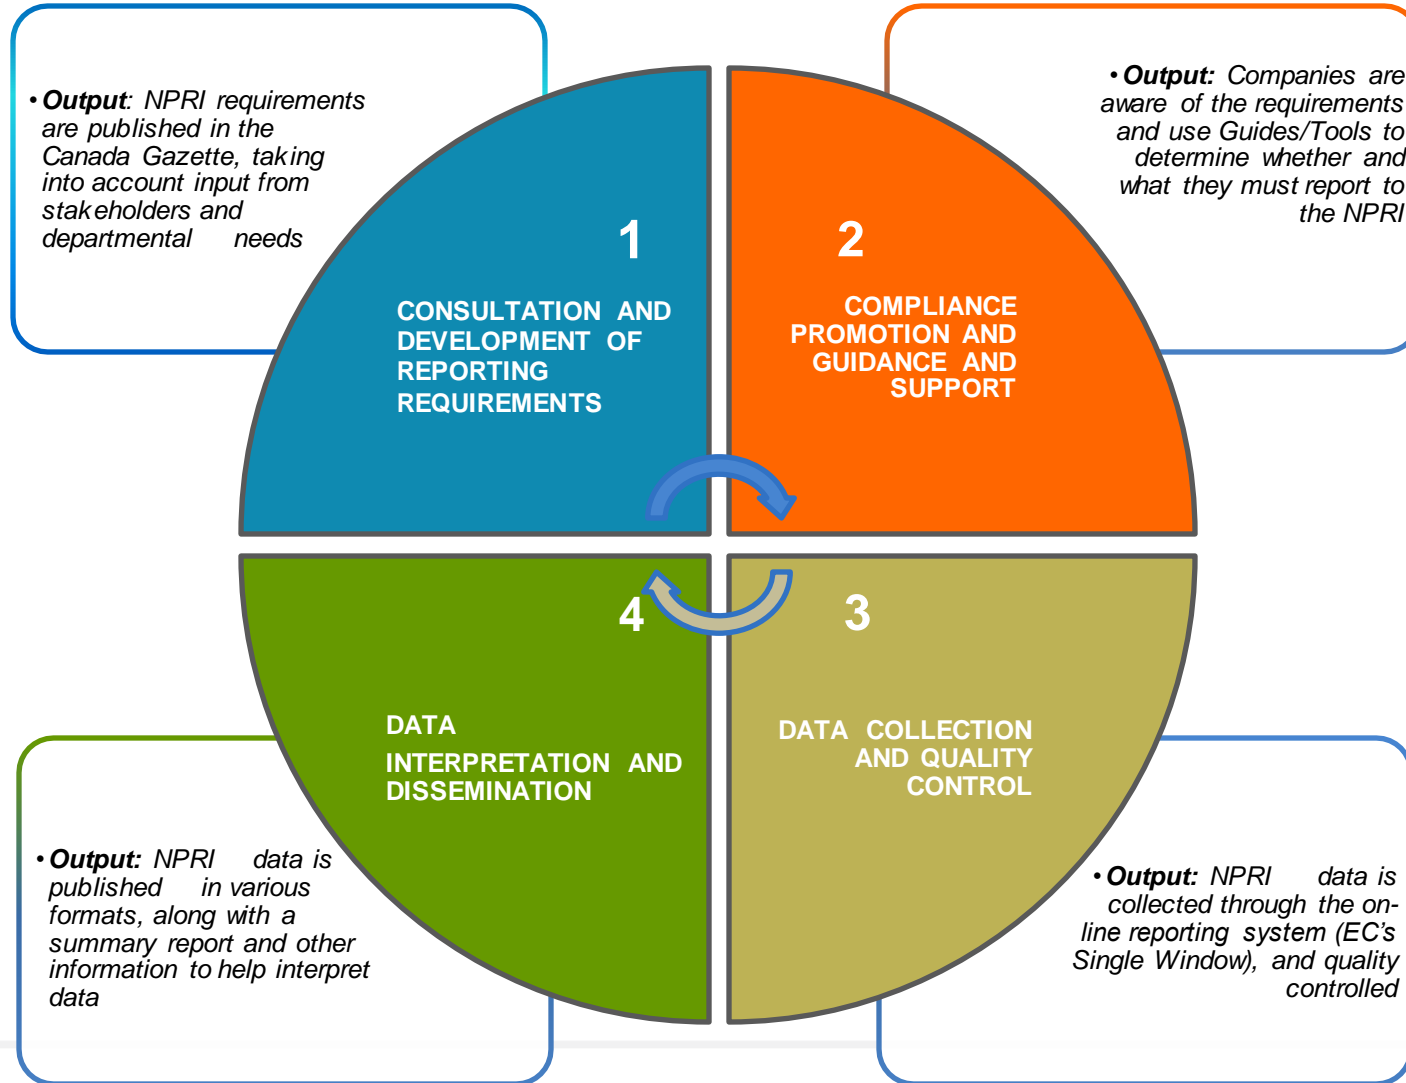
• **Output**: NPRI requirements are published in the Canada Gazette, taking into account input from stakeholders and departmental needs

1

CONSULTATION AND DEVELOPMENT OF REPORTING REQUIREMENTS

2

COMPLIANCE PROMOTION AND GUIDANCE AND SUPPORT

• **Output:** Companies are aware of the requirements and use Guides/Tools to determine whether and what they must report to the NPRI

4

DATA INTERPRETATION AND DISSEMINATION

3

DATA COLLECTION AND QUALITY CONTROL

• **Output:** NPRI data is published in various formats, along with a summary report and other information to help interpret data

• **Output:** NPRI data is collected through the on-line reporting system (EC's Single Window), and quality controlled